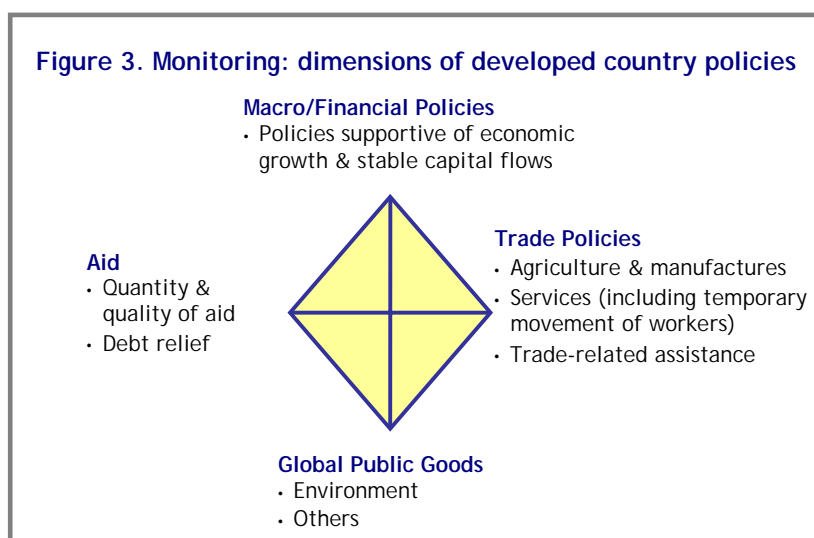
Figure 3. Monitoring: dimensions of developed country policies

Macro/Financial Policies
• Policies supportive of economic growth & stable capital flows

Aid
• Quantity & quality of aid
• Debt relief

Trade Policies
• Agriculture & manufactures
• Services (including temporary movement of workers)
• Trade-related assistance

Global Public Goods
• Environment
• Others